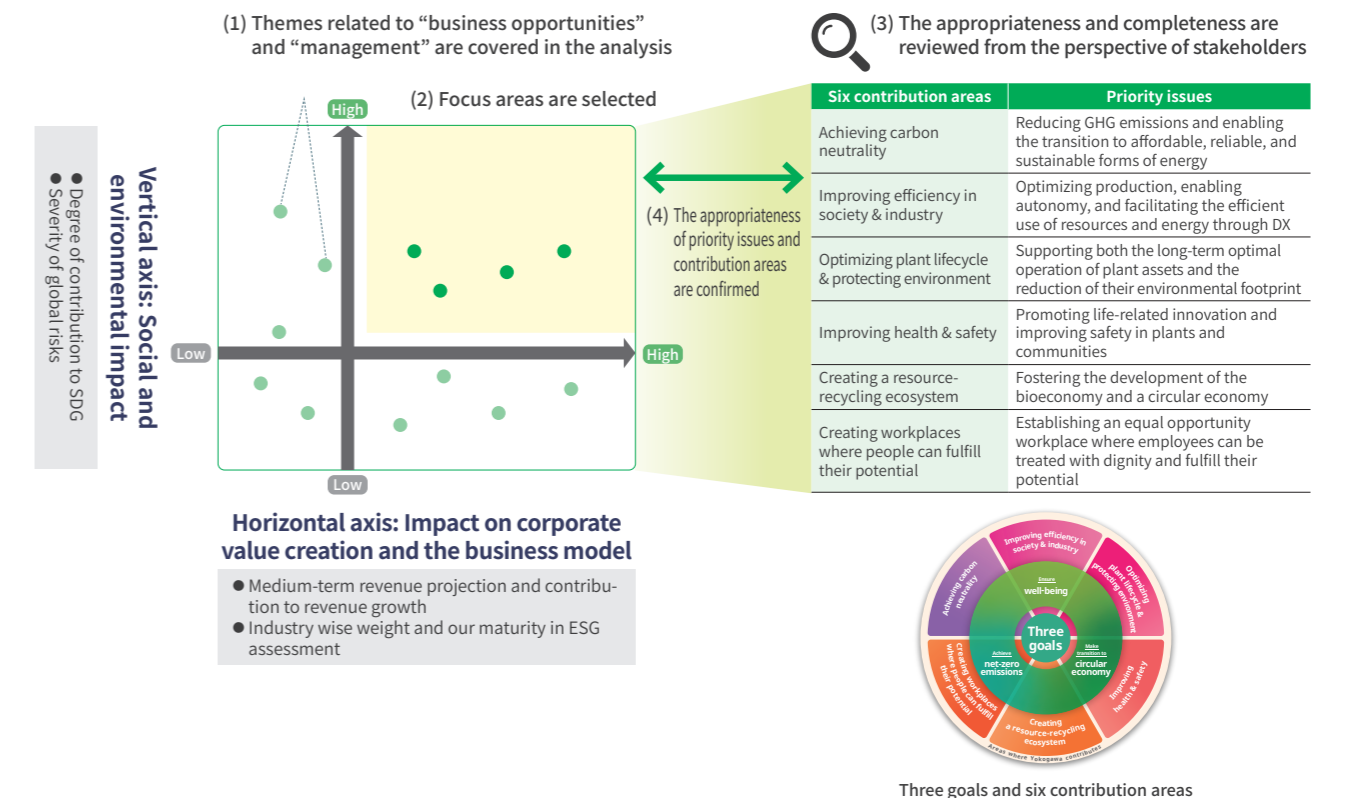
(1) Themes related to “business opportunities” and “management” are covered in the analysis

(2) Focus areas are selected

High

Low

High

Low

Vertical axis: Social and environmental impact

● Degree of contribution to SDG
● Severity of global risks

Horizontal axis: Impact on corporate value creation and the business model

● Medium-term revenue projection and contribution to revenue growth
● Industry wise weight and our maturity in ESG assessment

(3) The appropriateness and completeness are reviewed from the perspective of stakeholders

(4) The appropriateness of priority issues and contribution areas are confirmed

| Six contribution areas | Priority issues |
|---|---|
| Achieving carbon neutrality | Reducing GHG emissions and enabling the transition to affordable, reliable, and sustainable forms of energy |
| Improving efficiency in society & industry | Optimizing production, enabling autonomy, and facilitating the efficient use of resources and energy through DX |
| Optimizing plant lifecycle & protecting environment | Supporting both the long-term optimal operation of plant assets and the reduction of their environmental footprint |
| Improving health & safety | Promoting life-related innovation and improving safety in plants and communities |
| Creating a resource-recycling ecosystem | Fostering the development of the bioeconomy and a circular economy |
| Creating workplaces where people can fulfill their potential | Establishing an equal opportunity workplace where employees can be treated with dignity and fulfill their potential |

Improving efficiency in society & industry
Optimizing plant lifecycle & protecting environment
Improving health & safety
Creating a resource-recycling ecosystem
Creating workplaces where people can fulfill their potential
Achieving carbon neutrality
Ensure well-being
Achieve net-zero emissions
Make transition to circular economy
Three goals
Areas where Yokogawa contributes

Three goals and six contribution areas